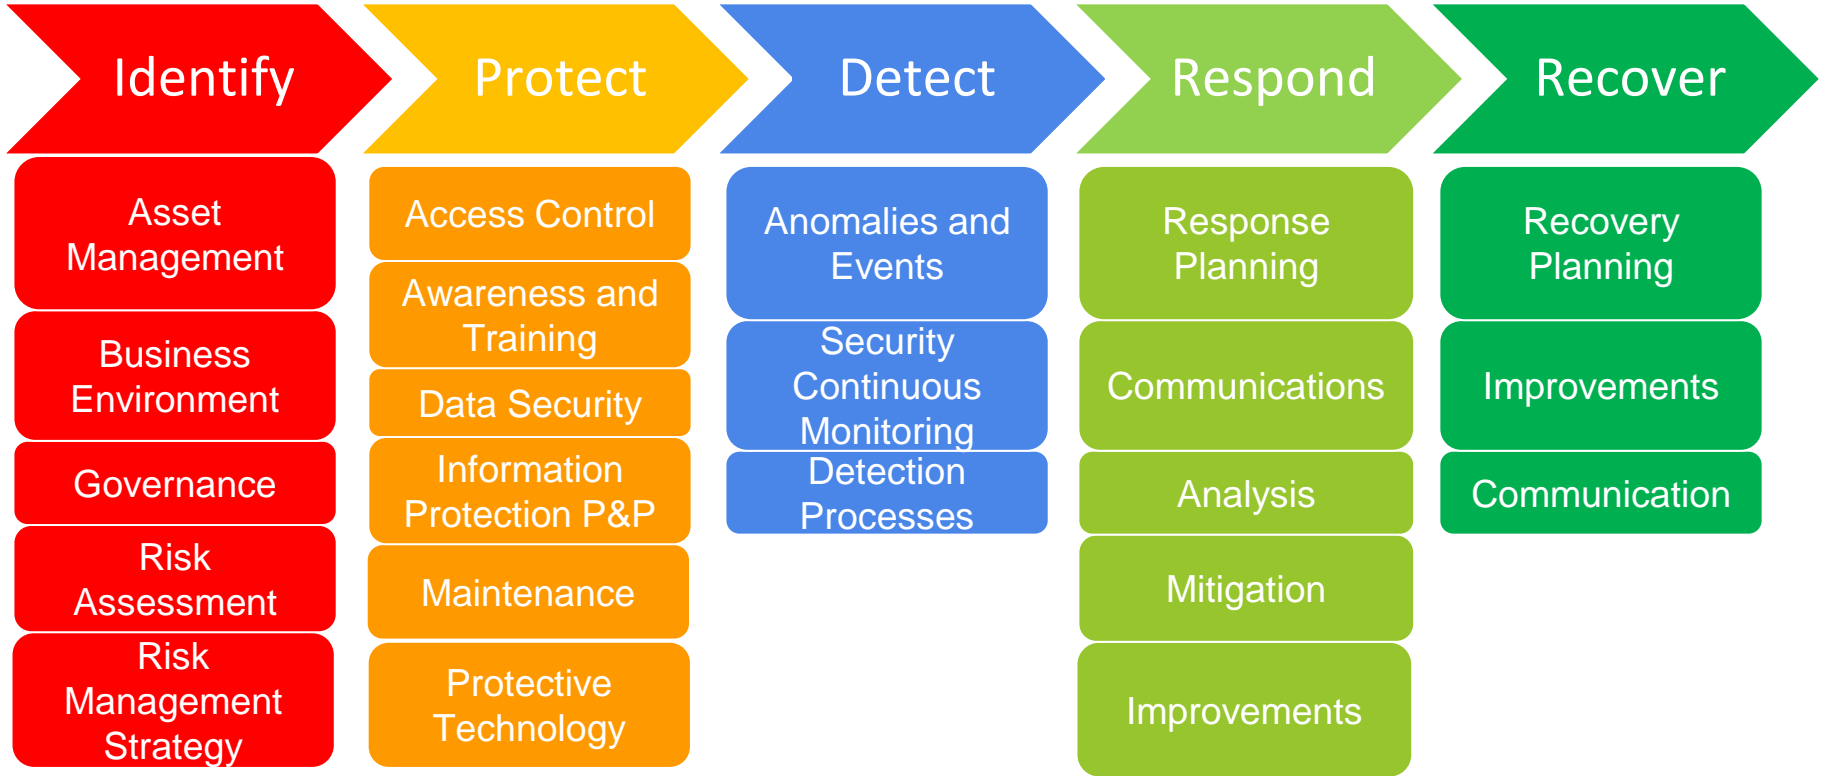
Identify

Asset Management

Business Environment

Governance

Risk Assessment

Risk Management Strategy

Protect

Access Control

Awareness and Training

Data Security

Information Protection P&P

Maintenance

Protective Technology

Detect

Anomalies and Events

Security Continuous Monitoring

Detection Processes

Respond

Response Planning

Communications

Analysis

Mitigation

Improvements

Recover

Recovery Planning

Improvements

Communication